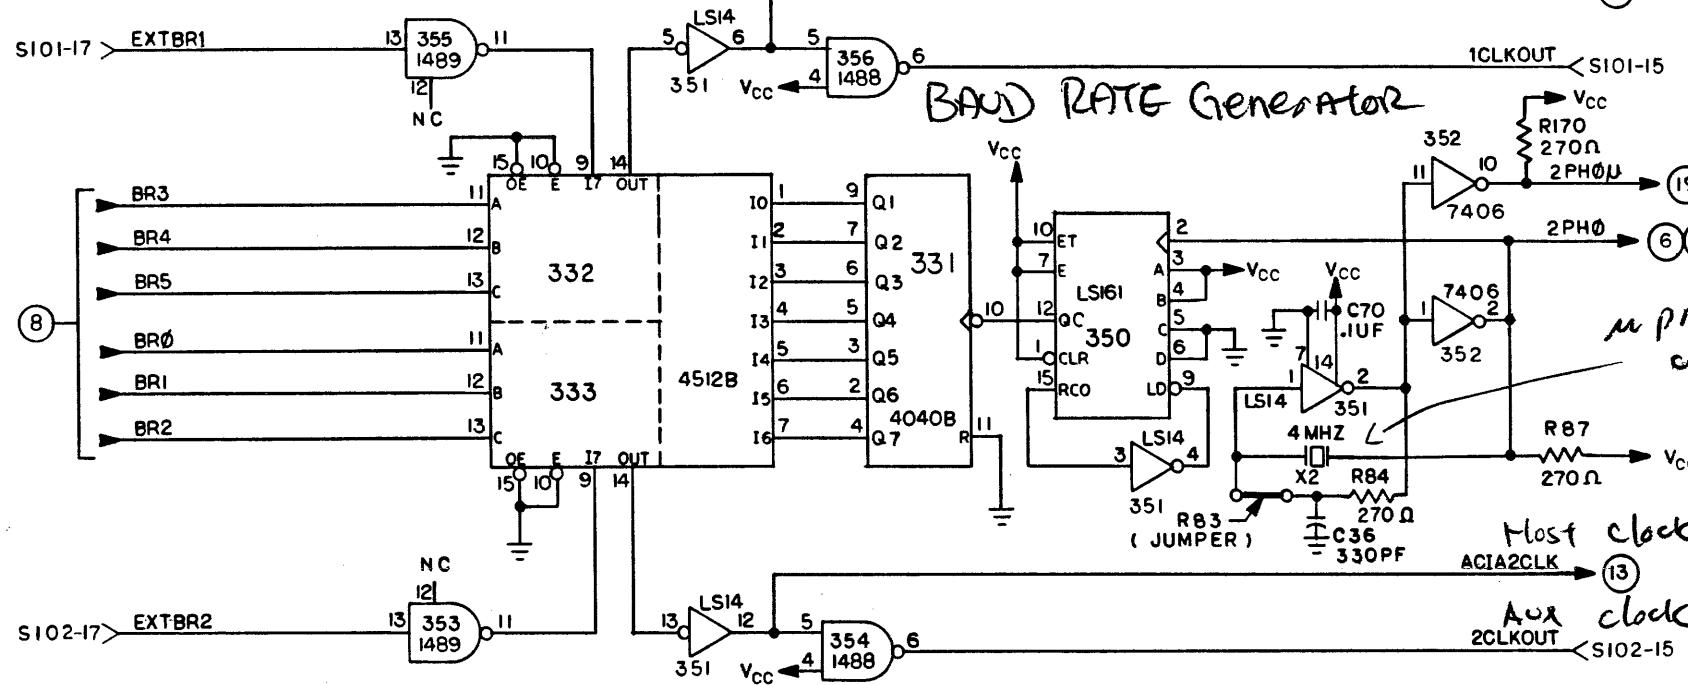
S101-17 EXTBR1 13 355 1489 11 12 NC
LS14 5 6 351 5 356 1488 6 4 $V_{CC}$ 1CLKOUT S101-15
BAUD RATE Generator
15 OE 10 E 9 I7 14 OUT
BR3 11 A
BR4 12 B
BR5 13 C
332
8
BRØ 11 A
BR1 12 B
BR2 13 C
333
4512B
OE 15 E 10 I7 9 OUT 14
I0 1 9 Q1
I1 2 7 Q2
I2 3 6 Q3
I3 4 5 Q4
I4 5 3 Q5
I5 6 2 Q6
I6 7 4 Q7
331
4040B
R 11
10
$V_{CC}$
10 ET
7 E
12 QC
1 CLR
15 RCO
LS161
350
2
A 3 $V_{CC}$
B 4
C 5
D 6
LD 9
LS14 3 4 351
R83 (JUMPER)
$V_{CC}$
C70 .1UF
7 14
1 2
LS14 351
4 MHZ
X2
R84 270 Ω
C36 330PF
352 11 10 7406
R170 270Ω $V_{CC}$
2PHØU 19
2PHØ 6
1 7406 2 352
μ p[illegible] c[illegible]
R87 270Ω $V_{CC}$
Host clock
ACIA2CLK 13
Aux clock
2CLKOUT S102-15
NC 12
S102-17 EXTBR2 13 353 1489 11
13 LS14 12 351 5 354 1488 6 4 $V_{CC}$